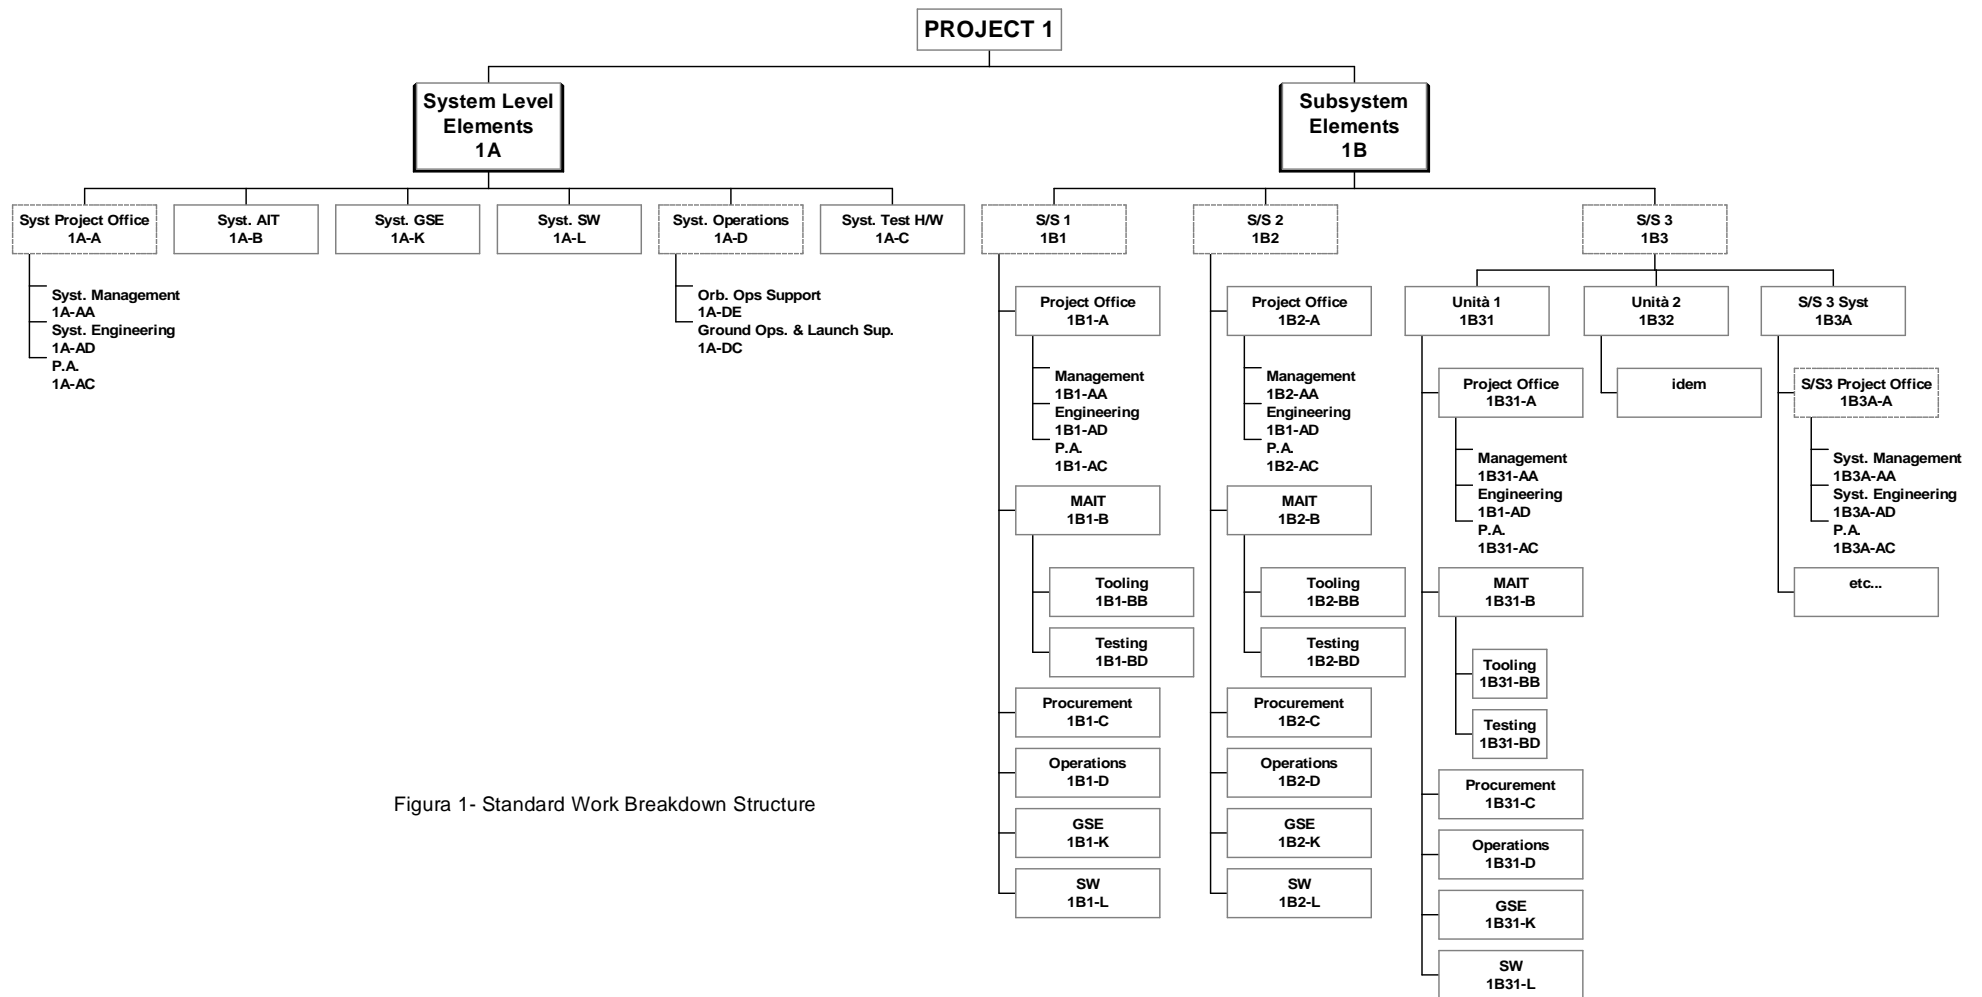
PROJECT 1

System Level Elements 1A

Subsystem Elements 1B

Syst Project Office 1A-A

Syst. AIT 1A-B

Syst. GSE 1A-K

Syst. SW 1A-L

Syst. Operations 1A-D

Syst. Test H/W 1A-C

Syst. Management 1A-AA
Syst. Engineering 1A-AD
P.A. 1A-AC

Orb. Ops Support 1A-DE
Ground Ops. & Launch Sup. 1A-DC

S/S 1 1B1

Project Office 1B1-A

Management 1B1-AA
Engineering 1B1-AD
P.A. 1B1-AC

MAIT 1B1-B

Tooling 1B1-BB

Testing 1B1-BD

Procurement 1B1-C

Operations 1B1-D

GSE 1B1-K

SW 1B1-L

S/S 2 1B2

Project Office 1B2-A

Management 1B2-AA
Engineering 1B1-AD
P.A. 1B2-AC

MAIT 1B2-B

Tooling 1B2-BB

Testing 1B2-BD

Procurement 1B2-C

Operations 1B2-D

GSE 1B2-K

SW 1B2-L

S/S 3 1B3

Unità 1 1B31

Project Office 1B31-A

Management 1B31-AA
Engineering 1B1-AD
P.A. 1B31-AC

MAIT 1B31-B

Tooling 1B31-BB

Testing 1B31-BD

Procurement 1B31-C

Operations 1B31-D

GSE 1B31-K

SW 1B31-L

Unità 2 1B32

idem

S/S 3 Syst 1B3A

S/S3 Project Office 1B3A-A

Syst. Management 1B3A-AA
Syst. Engineering 1B3A-AD
P.A. 1B3A-AC

etc...

Figura 1- Standard Work Breakdown Structure